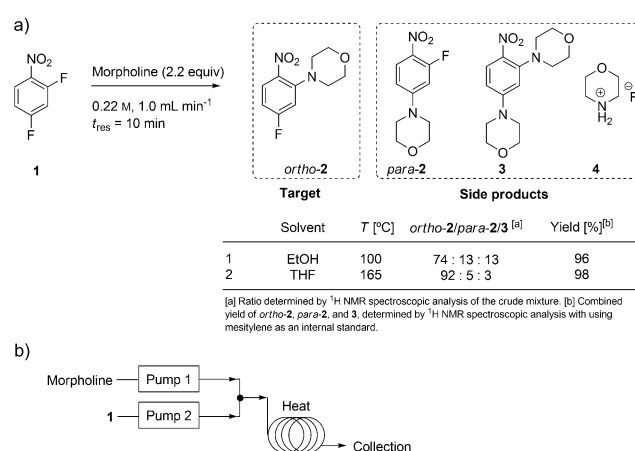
a)

$NO_2$ F F

1

Morpholine (2.2 equiv)

0.22 M, 1.0 mL min$^{-1}$
$t_{res}$ = 10 min

$NO_2$ N O F

ortho-2

Target

$NO_2$ F N O

para-2

$NO_2$ N O N O

3

O N $H_2$ ⊕ ⊖ F

4

Side products

| | Solvent | $T$ [ºC] | ortho-2/para-2/3 [a] | Yield [%][b] |
|---|---|---|---|---|
| 1 | EtOH | 100 | 74 : 13 : 13 | 96 |
| 2 | THF | 165 | 92 : 5 : 3 | 98 |

[a] Ratio determined by $^1$H NMR spectroscopic analysis of the crude mixture. [b] Combined yield of ortho-2, para-2, and 3, determined by $^1$H NMR spectroscopic analysis with using mesitylene as an internal standard.

b)

Morpholine — Pump 1

1 — Pump 2

Heat

Collection